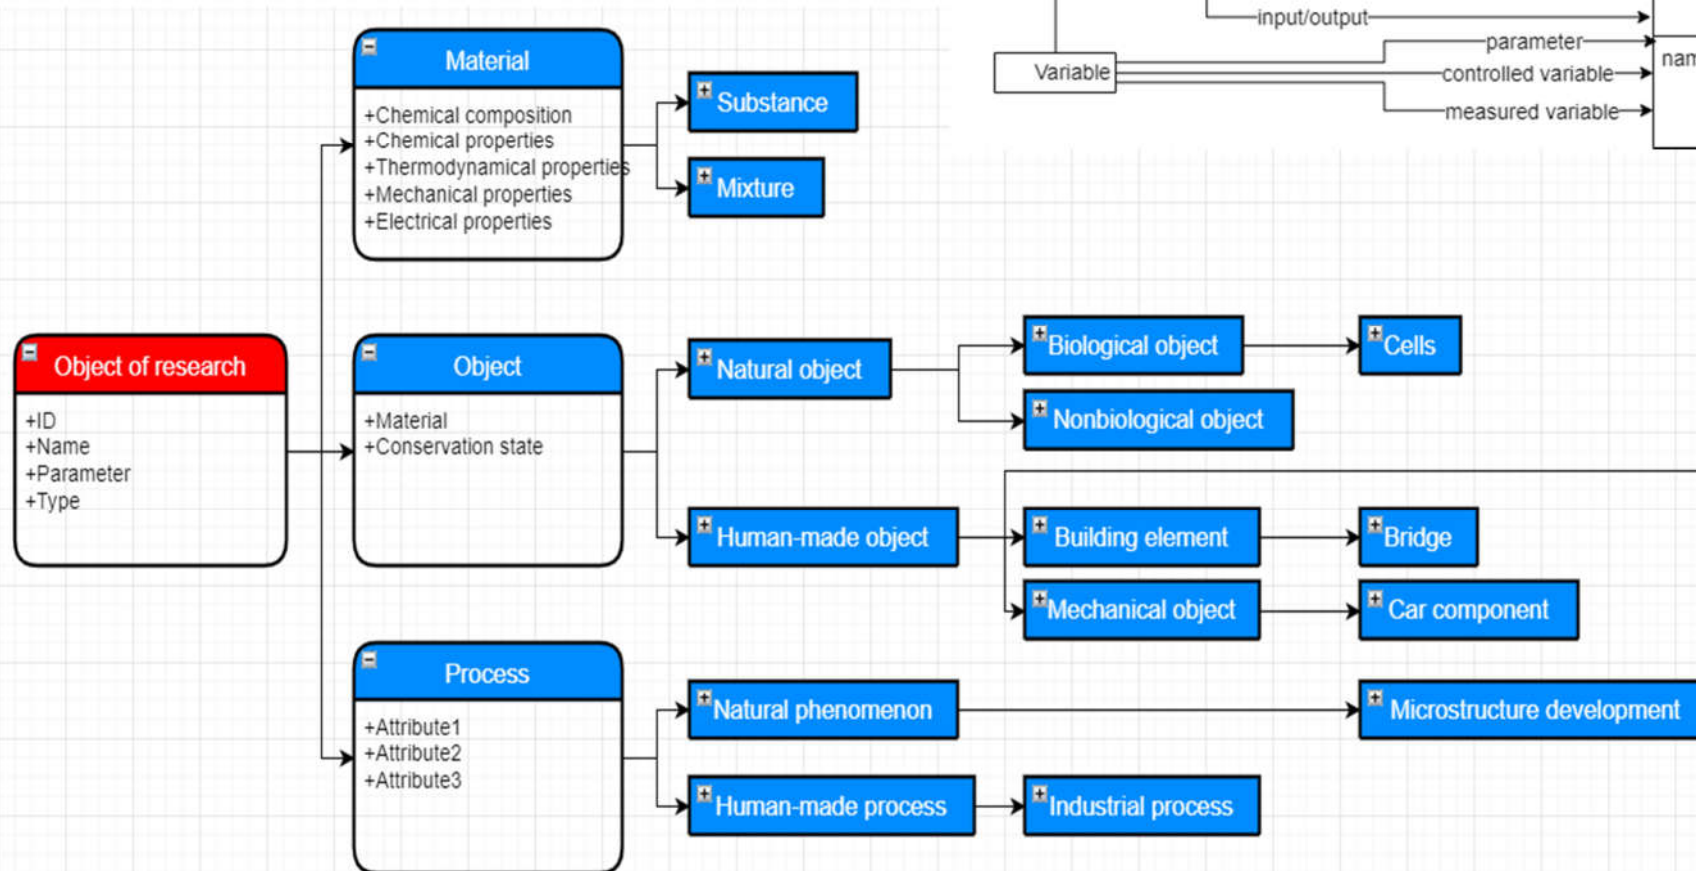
input/output

parameter

Variable

controlled variable

measured variable

nam

Material

+Chemical composition
+Chemical properties
+Thermodynamical properties
+Mechanical properties
+Electrical properties

Substance

Mixture

Object of research

+ID
+Name
+Parameter
+Type

Object

+Material
+Conservation state

Natural object

Biological object

Cells

Nonbiological object

Human-made object

Building element

Bridge

Mechanical object

Car component

Process

+Attribute1
+Attribute2
+Attribute3

Natural phenomenon

Microstructure development

Human-made process

Industrial process